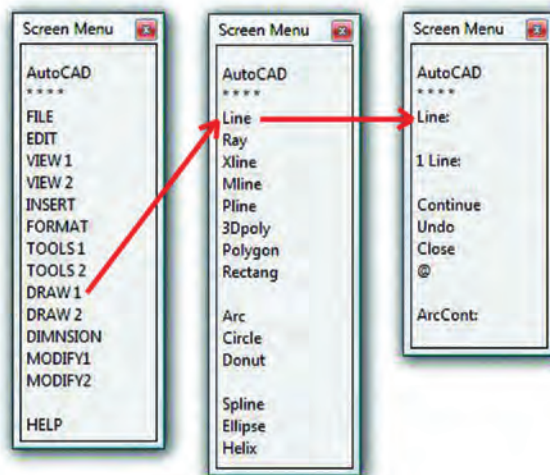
Screen Menu

AutoCAD
* * * *
FILE
EDIT
VIEW 1
VIEW 2
INSERT
FORMAT
TOOLS 1
TOOLS 2
DRAW 1
DRAW 2
DIMNSION
MODIFY1
MODIFY2

HELP

Screen Menu

AutoCAD
* * * *
Line
Ray
Xline
Mline
Pline
3Dpoly
Polygon
Rectang

Arc
Circle
Donut

Spline
Ellipse
Helix

Screen Menu

AutoCAD
* * * *
Line:

1 Line:

Continue
Undo
Close
@

ArcCont: